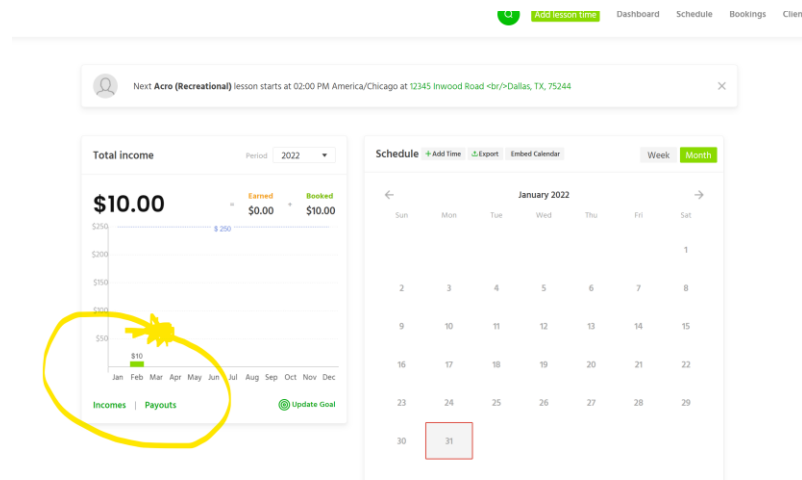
Add lesson time Dashboard Schedule Bookings Clien

Next **Acro (Recreational)** lesson starts at 02:00 PM America/Chicago at 12345 Inwood Road <br/>Dallas, TX, 75244

×

Total income

Period 2022

$10.00

Earned $0.00

Booked $10.00

$250 $ 250

$200

$150

$100

$50

$10

Jan Feb Mar Apr May Jun Jul Aug Sep Oct Nov Dec

Incomes | Payouts

Update Goal

Schedule + Add Time Export Embed Calendar

Week Month

January 2022

| Sun | Mon | Tue | Wed | Thu | Fri | Sat |
|---|---|---|---|---|---|---|
| | | | | | | 1 |
| 2 | 3 | 4 | 5 | 6 | 7 | 8 |
| 9 | 10 | 11 | 12 | 13 | 14 | 15 |
| 16 | 17 | 18 | 19 | 20 | 21 | 22 |
| 23 | 24 | 25 | 26 | 27 | 28 | 29 |
| 30 | 31 | | | | | |